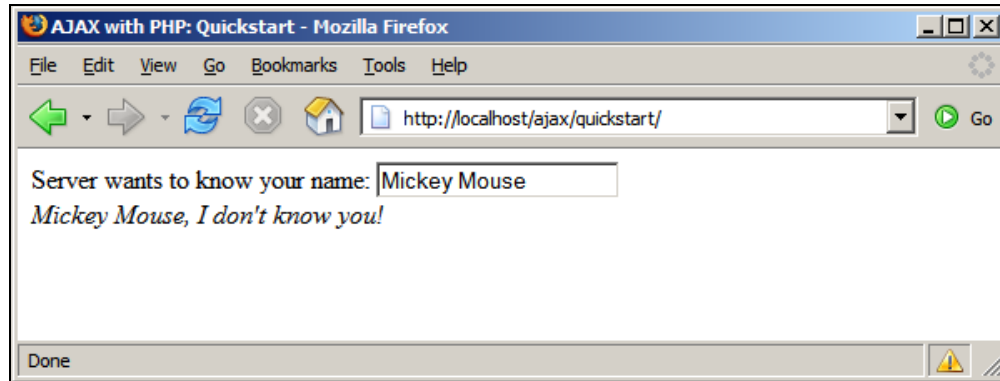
AJAX with PHP: Quickstart - Mozilla Firefox

File Edit View Go Bookmarks Tools Help

http://localhost/ajax/quickstart/

Go

Server wants to know your name: Mickey Mouse

*Mickey Mouse, I don't know you!*

Done